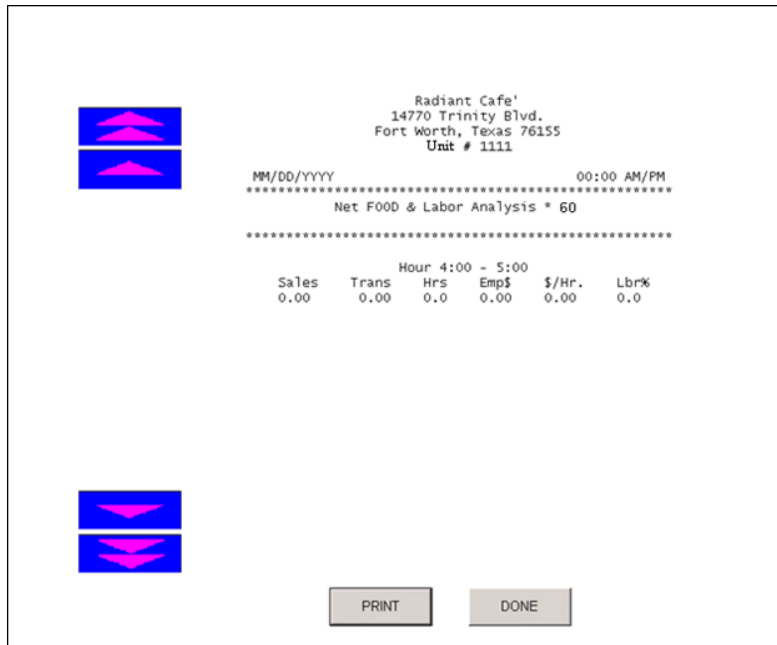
Radiant Cafe'
14770 Trinity Blvd.
Fort Worth, Texas 76155
Unit # 1111

MM/DD/YYYY 00:00 AM/PM
**************************************************
Net FOOD & Labor Analysis * 60

**************************************************

Hour 4:00 - 5:00

| Sales | Trans | Hrs | Emp$ | $/Hr. | Lbr% |
|---|---|---|---|---|---|
| 0.00 | 0.00 | 0.0 | 0.00 | 0.00 | 0.0 |

PRINT DONE